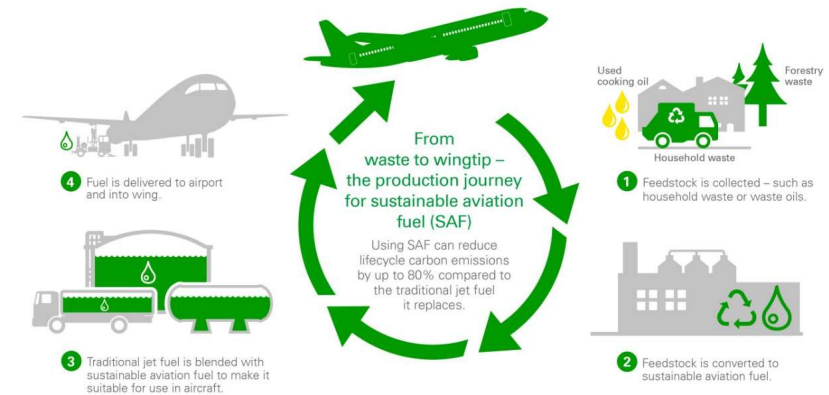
From waste to wingtip – the production journey for sustainable aviation fuel (SAF)

Using SAF can reduce lifecycle carbon emissions by up to 80% compared to the traditional jet fuel it replaces.

Used cooking oil

Forestry waste

Household waste

1 Feedstock is collected – such as household waste or waste oils.

2 Feedstock is converted to sustainable aviation fuel.

3 Traditional jet fuel is blended with sustainable aviation fuel to make it suitable for use in aircraft.

4 Fuel is delivered to airport and into wing.